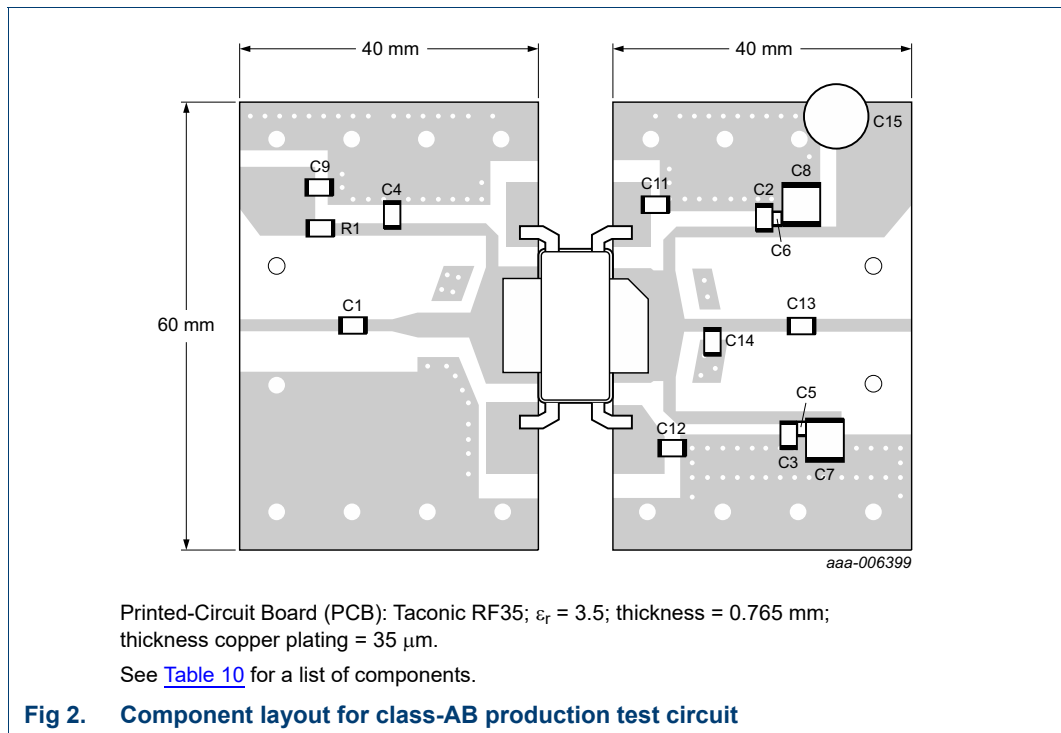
40 mm

40 mm

60 mm

C9
C4
R1
C1
C11
C2
C8
C6
C15
C13
C14
C5
C12
C3
C7

aaa-006399

Printed-Circuit Board (PCB): Taconic RF35; $\varepsilon_r$ = 3.5; thickness = 0.765 mm; thickness copper plating = 35 $\mu$m.

See Table 10 for a list of components.

Fig 2. Component layout for class-AB production test circuit